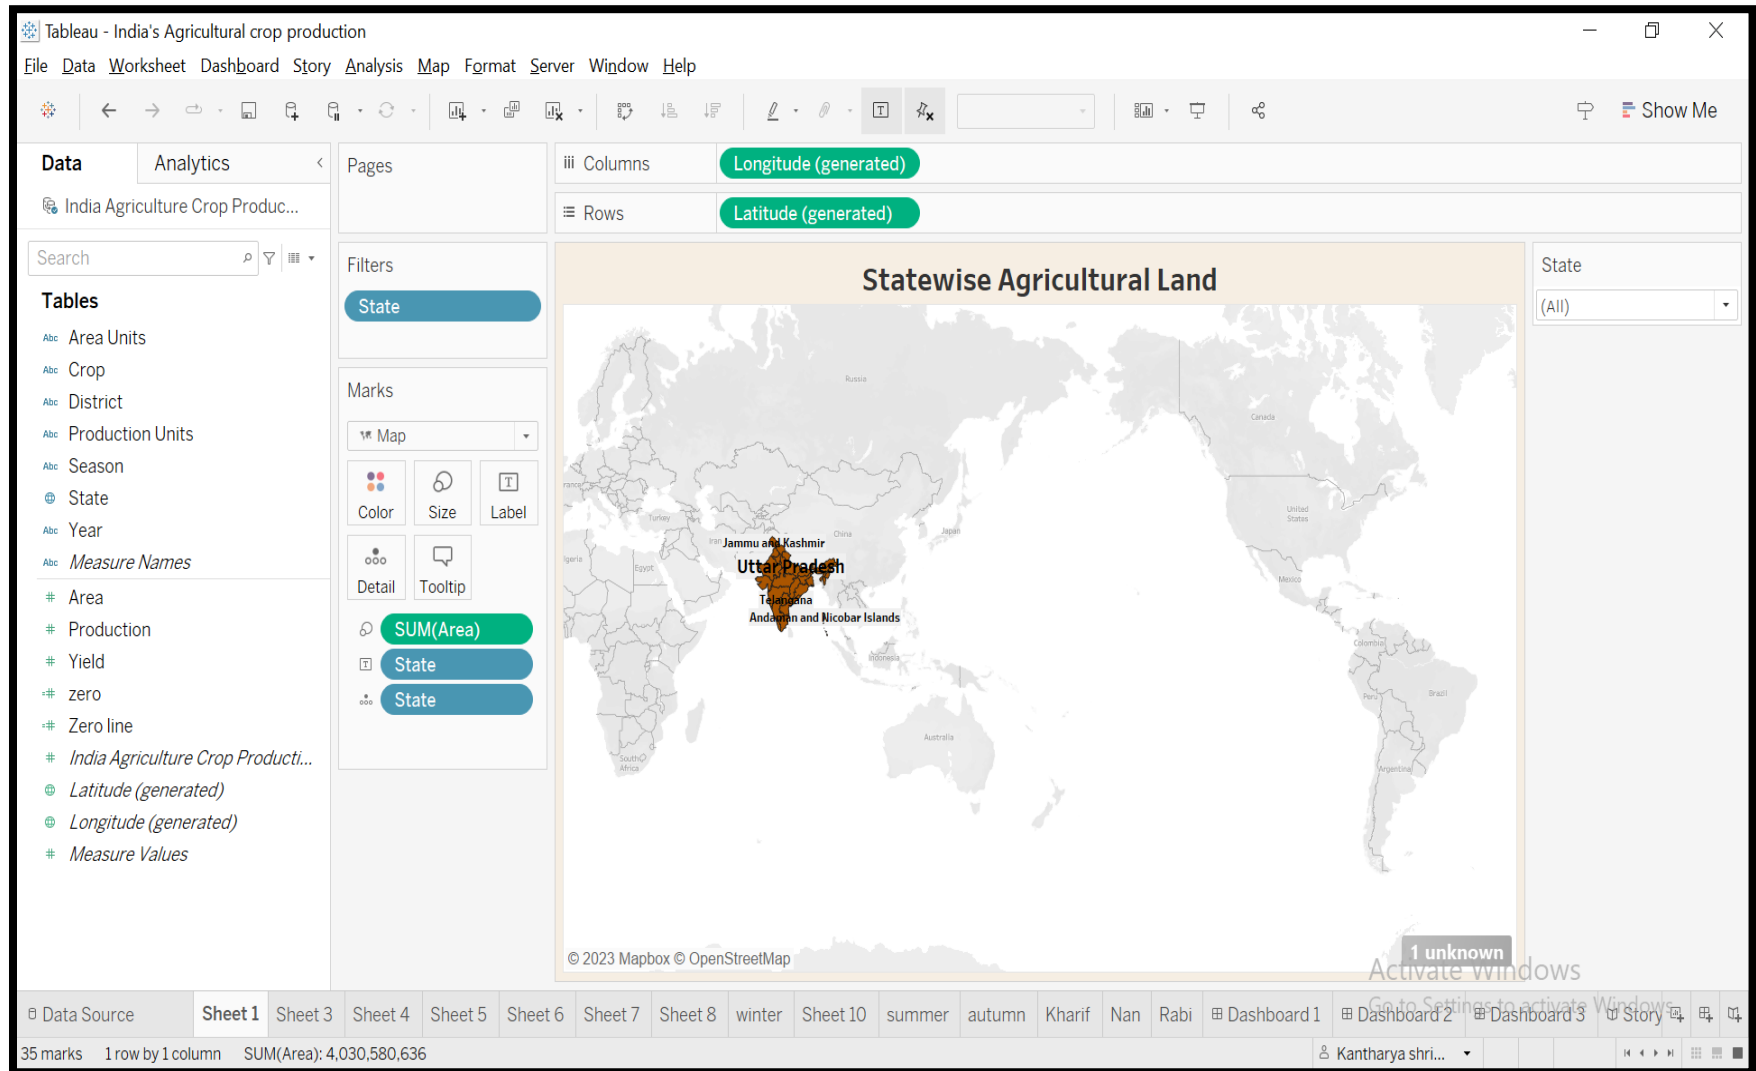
Tableau - India's Agricultural crop production

File Data Worksheet Dashboard Story Analysis Map Format Server Window Help

Show Me

Data Analytics

India Agriculture Crop Produc...

Search

Tables

Area Units
Crop
District
Production Units
Season
State
Year
Measure Names
Area
Production
Yield
zero
Zero line
India Agriculture Crop Producti...
Latitude (generated)
Longitude (generated)
Measure Values

Pages

Filters

State

Marks

Map

Color Size Label

Detail Tooltip

SUM(Area)
State
State

Columns Longitude (generated)

Rows Latitude (generated)

Statewise Agricultural Land

Russia
Canada
United States
Mexico
Turkey
Iran
Egypt
Nigeria
China
Japan
Indonesia
Australia
South Africa
Colombia
Peru
Brazil
Argentina
France

Jammu and Kashmir
Uttar Pradesh
Telangana
Andaman and Nicobar Islands

© 2023 Mapbox © OpenStreetMap

1 unknown

Activate Windows
Go to Settings to activate Windows.

State
(All)

Data Source Sheet 1 Sheet 3 Sheet 4 Sheet 5 Sheet 6 Sheet 7 Sheet 8 winter Sheet 10 summer autumn Kharif Nan Rabi Dashboard 1 Dashboard 2 Dashboard 3 Story

35 marks 1 row by 1 column SUM(Area): 4,030,580,636

Kantharya shri...